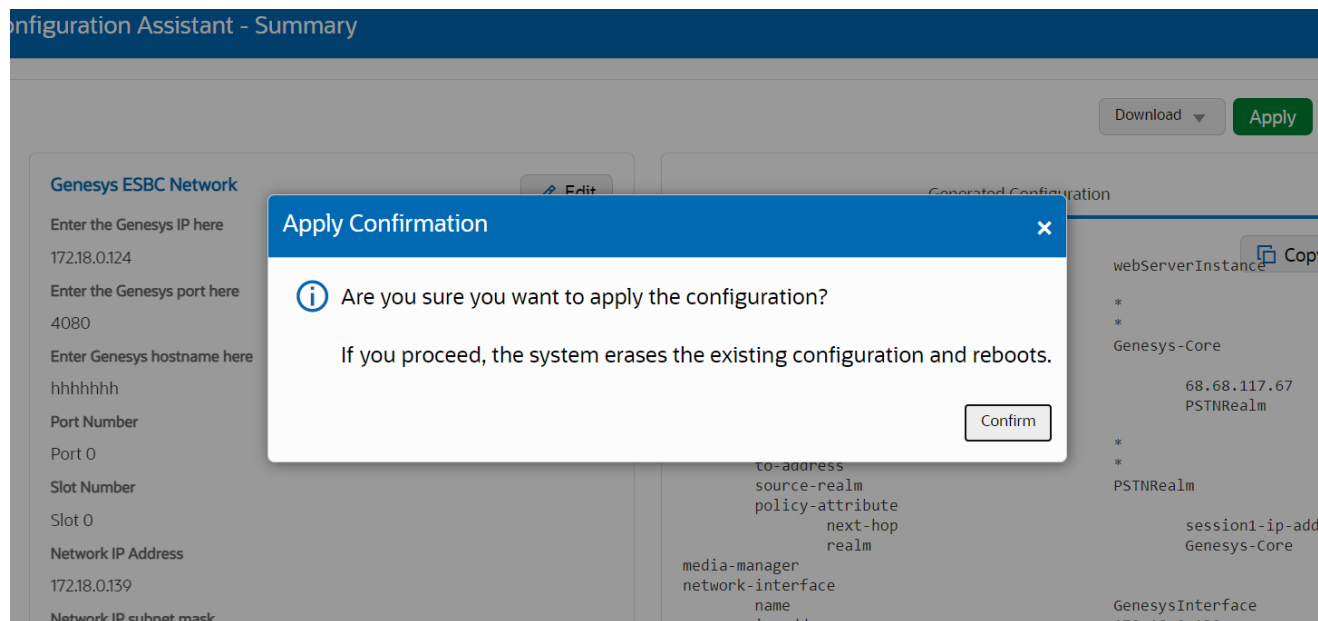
nfiguration Assistant - Summary

Download Apply

Genesys ESBC Network

Edit

Enter the Genesys IP here

172.18.0.124

Enter the Genesys port here

4080

Enter Genesys hostname here

hhhhhhh

Port Number

Port 0

Slot Number

Slot 0

Network IP Address

172.18.0.139

Network IP subnet mask

Generated Configuration

Copy

webServerInstance

*

*

Genesys-Core

68.68.117.67

PSTNRealm

*

*

to-address

source-realm

policy-attribute

next-hop

realm

media-manager

network-interface

name

PSTNRealm

session1-ip-add

Genesys-Core

GenesysInterface

Apply Confirmation

×

Are you sure you want to apply the configuration?

If you proceed, the system erases the existing configuration and reboots.

Confirm